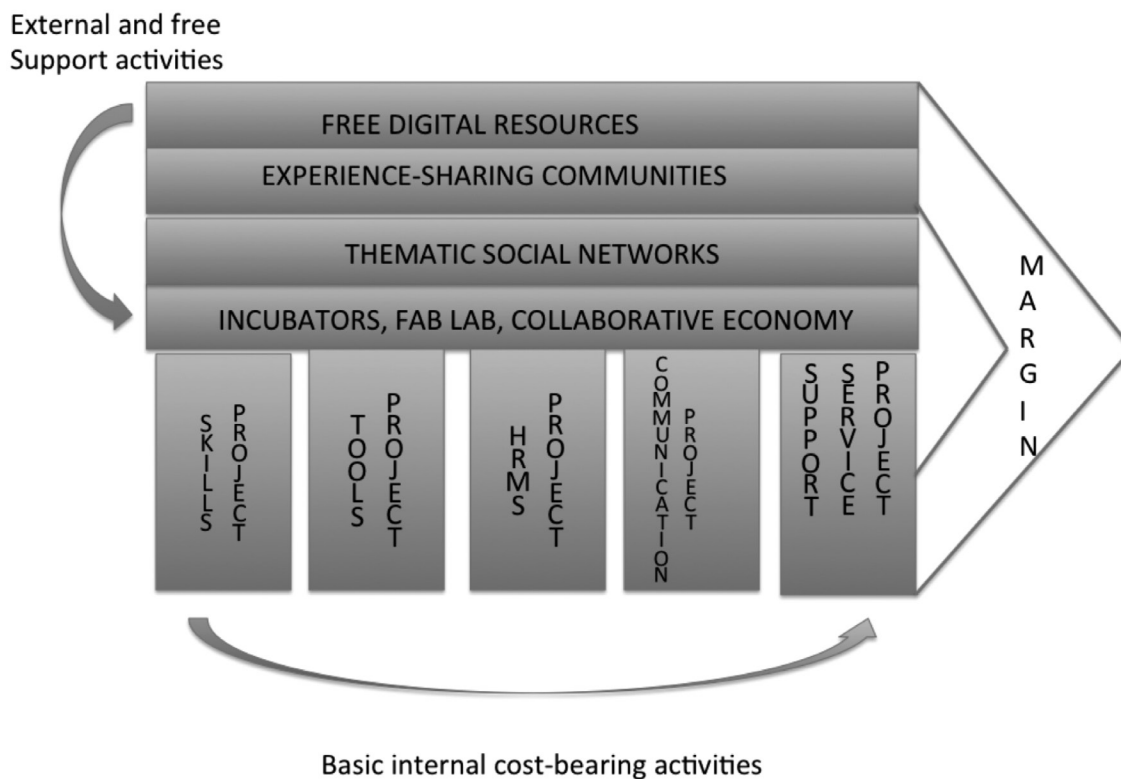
External and free
Support activities

FREE DIGITAL RESOURCES

EXPERIENCE-SHARING COMMUNITIES

THEMATIC SOCIAL NETWORKS

INCUBATORS, FAB LAB, COLLABORATIVE ECONOMY

SKILLS PROJECT

TOOLS PROJECT

HRMS PROJECT

COMMUNICATION PROJECT

SUPPORT SERVICE PROJECT

MARGIN

Basic internal cost-bearing activities